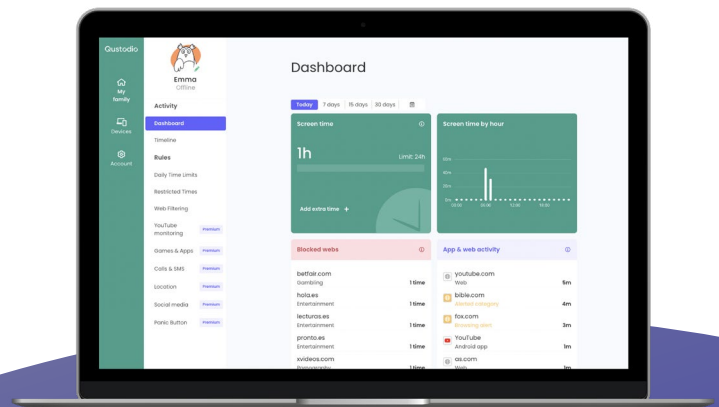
Qustodio

My family

Devices

Account

Emma
Offline

Activity

Dashboard

Timeline

Rules

Daily Time Limits

Restricted Times

Web Filtering

YouTube monitoring Premium

Games & Apps Premium

Calls & SMS Premium

Location Premium

Social media Premium

Panic Button Premium

Dashboard

Today 7 days 15 days 30 days

Screen time

1h

Limit: 24h

Add extra time +

Screen time by hour

100%

50%

25%

0%

Blocked webs

betfair.com
Gambling 1 time

hola.es
Entertainment 1 time

lecturas.es
Entertainment 1 time

pronto.es
Entertainment 1 time

xvideos.com
Pornography 1 time

App & web activity

youtube.com
Web 5m

bible.com
Alerted category 4m

fox.com
Browsing alert 3m

YouTube
Android app 1m

as.com
Web 1m